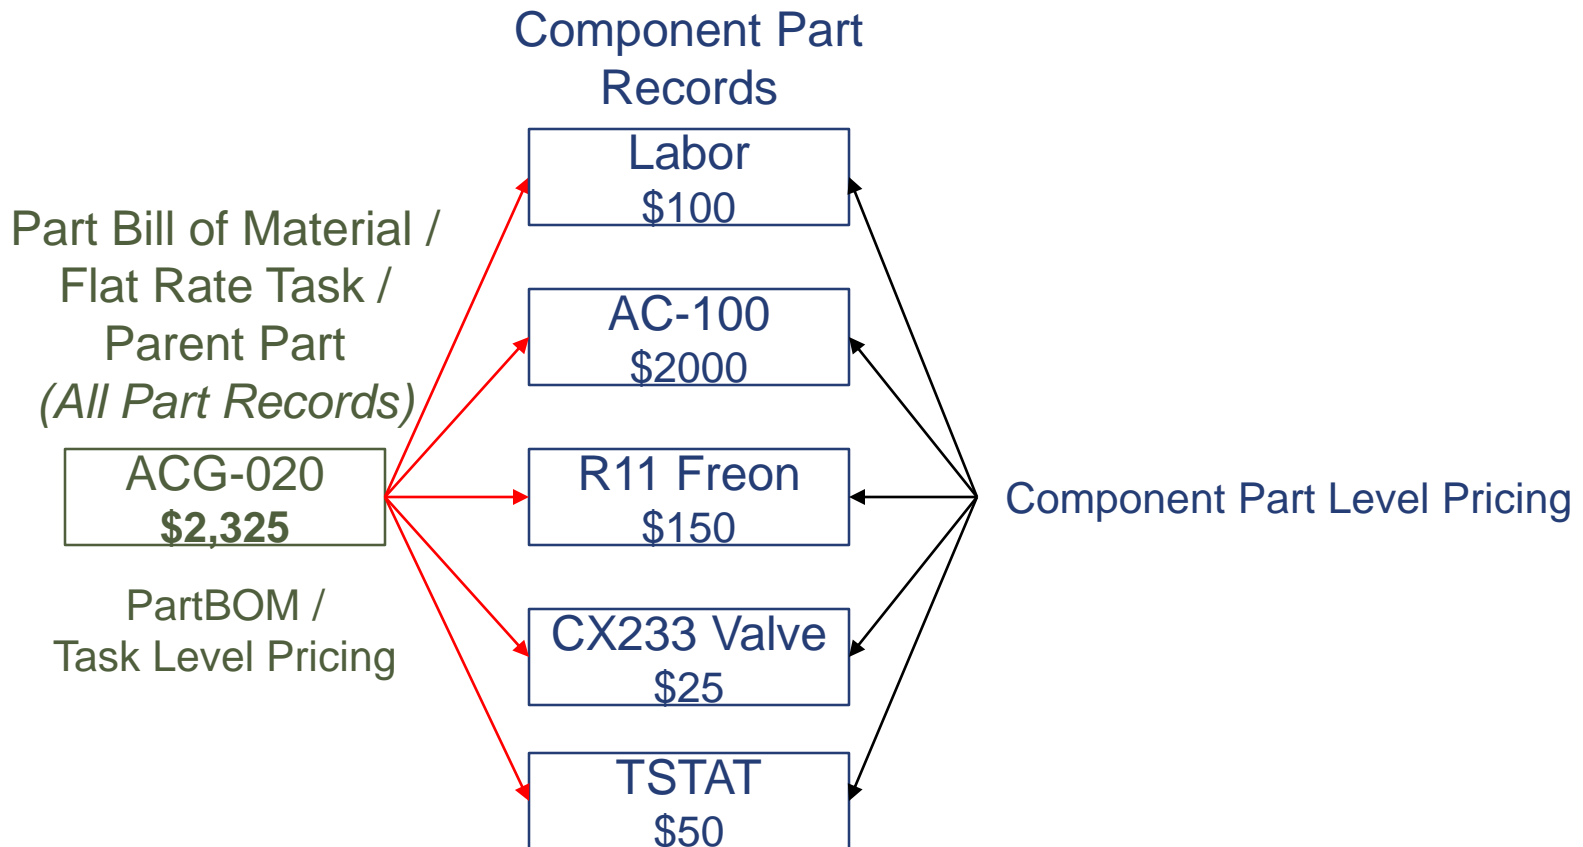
Component Part Records

Part Bill of Material / Flat Rate Task / Parent Part
(All Part Records)

ACG-020
$2,325

PartBOM / Task Level Pricing

Labor
$100

AC-100
$2000

R11 Freon
$150

CX233 Valve
$25

TSTAT
$50

Component Part Level Pricing